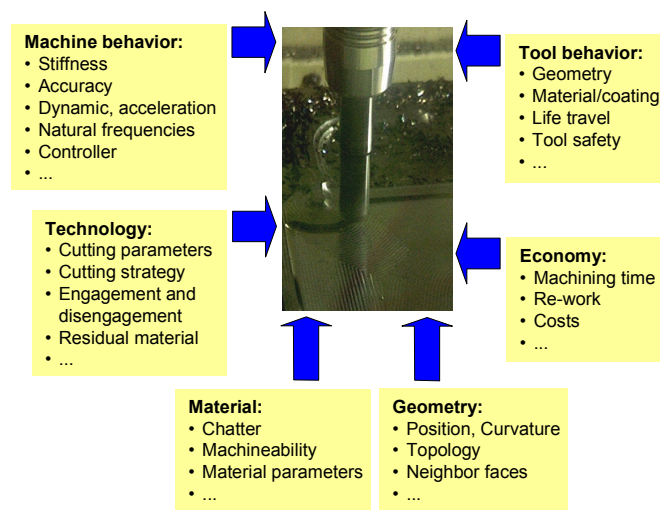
**Machine behavior:**
- Stiffness
- Accuracy
- Dynamic, acceleration
- Natural frequencies
- Controller
- ...

**Tool behavior:**
- Geometry
- Material/coating
- Life travel
- Tool safety
- ...

**Technology:**
- Cutting parameters
- Cutting strategy
- Engagement and disengagement
- Residual material
- ...

**Economy:**
- Machining time
- Re-work
- Costs
- ...

**Material:**
- Chatter
- Machineability
- Material parameters
- ...

**Geometry:**
- Position, Curvature
- Topology
- Neighbor faces
- ...